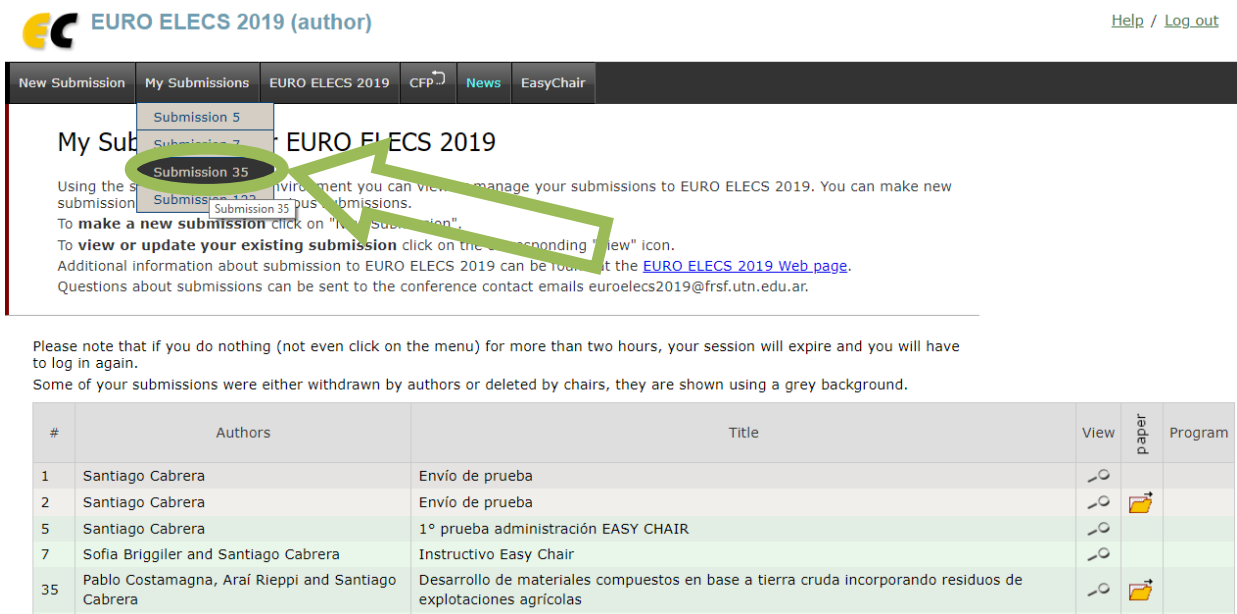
EURO ELECS 2019 (author)

Help / Log out

New Submission | My Submissions | EURO ELECS 2019 | CFP | News | EasyChair

Submission 5
Submission 7
Submission 35
Submission 123
Submission 35

My Sub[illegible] EURO ELECS 2019

Using the s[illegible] environment you can view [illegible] manage your submissions to EURO ELECS 2019. You can make new submission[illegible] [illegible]ous submissions.
To **make a new submission** click on "N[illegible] Submission".
To **view or update your existing submission** click on the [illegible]responding "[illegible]iew" icon.
Additional information about submission to EURO ELECS 2019 can be fou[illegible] at the EURO ELECS 2019 Web page.
Questions about submissions can be sent to the conference contact emails euroelecs2019@frsf.utn.edu.ar.

Please note that if you do nothing (not even click on the menu) for more than two hours, your session will expire and you will have to log in again.
Some of your submissions were either withdrawn by authors or deleted by chairs, they are shown using a grey background.

| # | Authors | Title | View | paper | Program |
|---|---|---|---|---|---|
| 1 | Santiago Cabrera | Envío de prueba | | | |
| 2 | Santiago Cabrera | Envío de prueba | | | |
| 5 | Santiago Cabrera | 1° prueba administración EASY CHAIR | | | |
| 7 | Sofia Briggiler and Santiago Cabrera | Instructivo Easy Chair | | | |
| 35 | Pablo Costamagna, Araí Rieppi and Santiago Cabrera | Desarrollo de materiales compuestos en base a tierra cruda incorporando residuos de explotaciones agrícolas | | | |